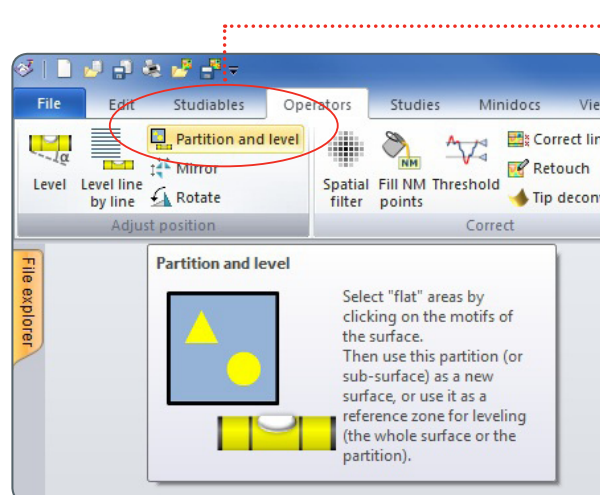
File Edit Studiables Operators Studies Minidocs Vie

Level Level line by line Partition and level Mirror Rotate

Adjust position

Spatial filter Fill NM points Threshold Correct lin Retouch Tip decon

Correct

File explorer

Partition and level

Select "flat" areas by clicking on the motifs of the surface.
Then use this partition (or sub-surface) as a new surface, or use it as a reference zone for leveling (the whole surface or the partition).